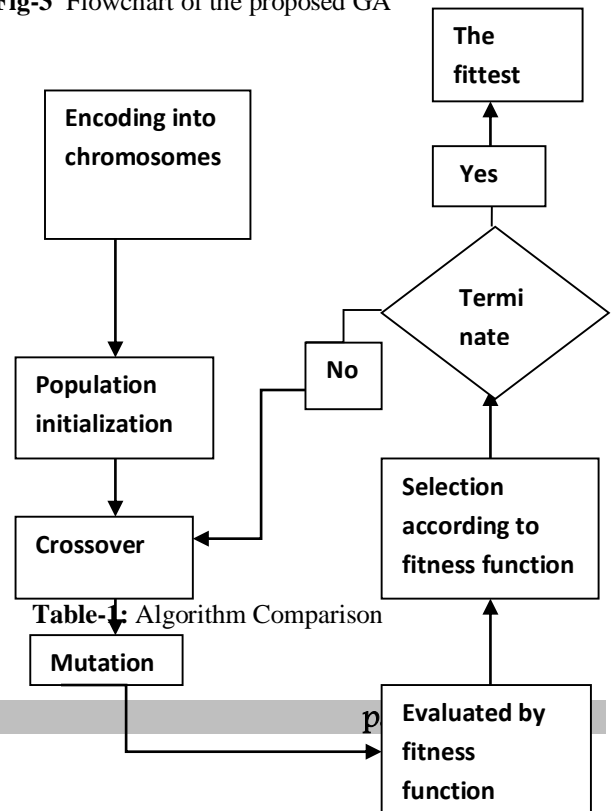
ig-3 Flowchart of the proposed GA

The fittest

Encoding into chromosomes

Yes

Termi nate

No

Population initialization

Selection according to fitness function

Crossover

Table-1: Algorithm Comparison

Mutation

p

Evaluated by fitness function